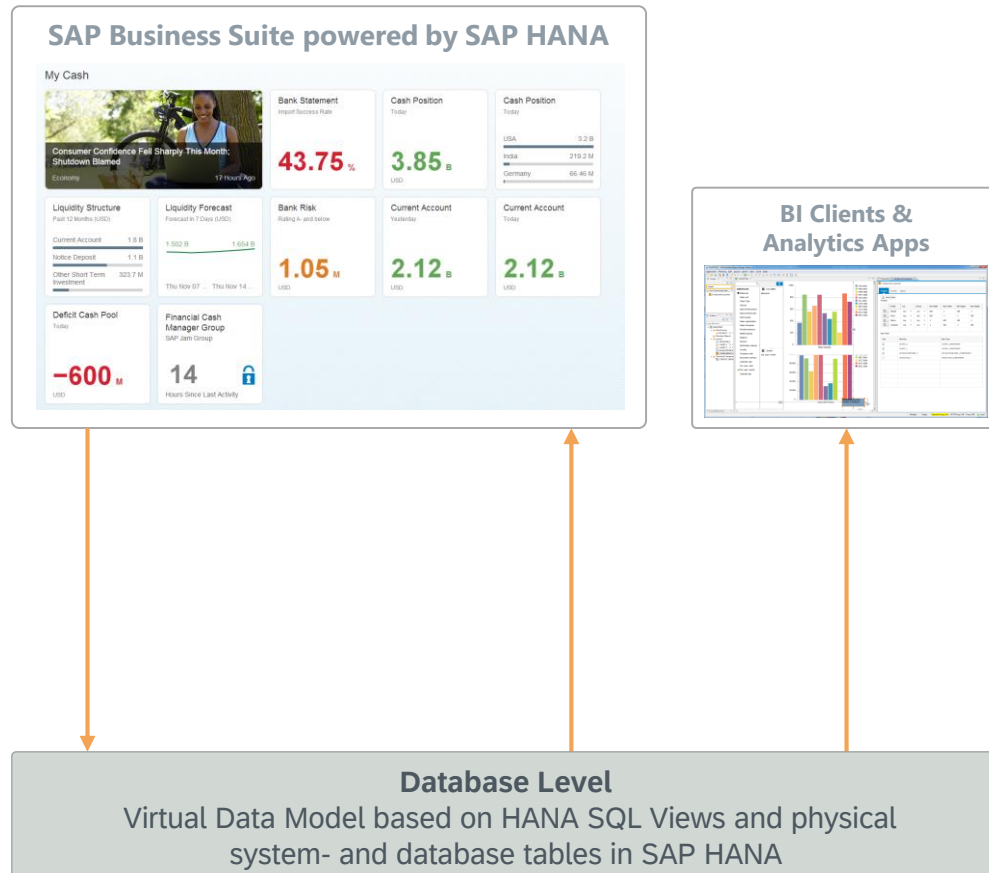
SAP Business Suite powered by SAP HANA

My Cash

Consumer Confidence Fell Sharply This Month; Shutdown Blamed
Economy 17 Hours Ago

Bank Statement
Import Success Rate
43.75 %

Cash Position
Today
3.85 B
USD

Cash Position
Today
USA 3.2 B
India 219.2 M
Germany 66.46 M

Liquidity Structure
Past 12 Months (USD)
Current Account 1.6 B
Notice Deposit 1.1 B
Other Short Term Investment 323.7 M

Liquidity Forecast
Forecast in 7 Days (USD)
1.502 B 1.654 B
Thu Nov 07 ... Thu Nov 14 ...

Bank Risk
Rating A- and below
1.05 M
USD

Current Account
Yesterday
2.12 B
USD

Current Account
Today
2.12 B
USD

Deficit Cash Pool
Today
−600 M
USD

Financial Cash Manager Group
SAP Jam Group
14
Hours Since Last Activity

BI Clients & Analytics Apps

Database Level
Virtual Data Model based on HANA SQL Views and physical system- and database tables in SAP HANA